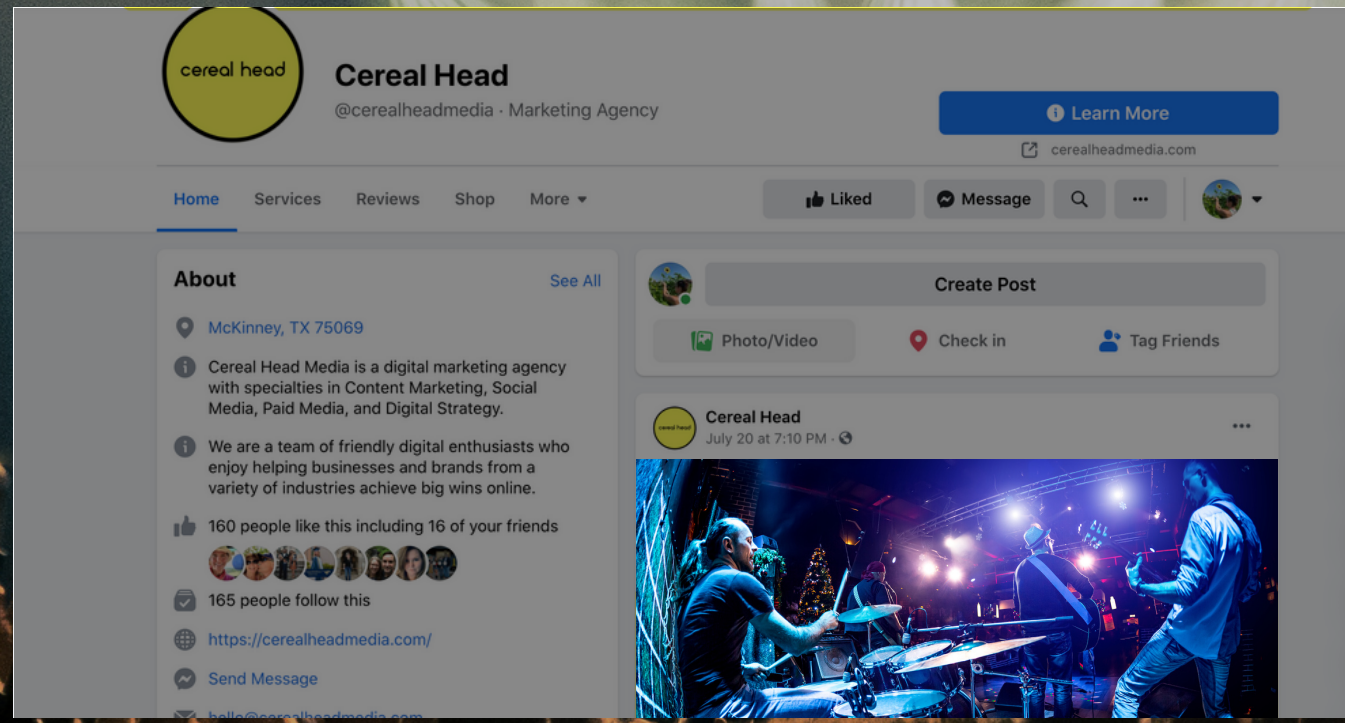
cereal head

Cereal Head

@cerealheadmedia · Marketing Agency

Learn More

cerealheadmedia.com

Home Services Reviews Shop More

Liked Message

About See All

McKinney, TX 75069

Cereal Head Media is a digital marketing agency with specialties in Content Marketing, Social Media, Paid Media, and Digital Strategy.

We are a team of friendly digital enthusiasts who enjoy helping businesses and brands from a variety of industries achieve big wins online.

160 people like this including 16 of your friends

165 people follow this

https://cerealheadmedia.com/

Send Message

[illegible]

Create Post

Photo/Video Check in Tag Friends

cereal head

Cereal Head

July 20 at 7:10 PM ·